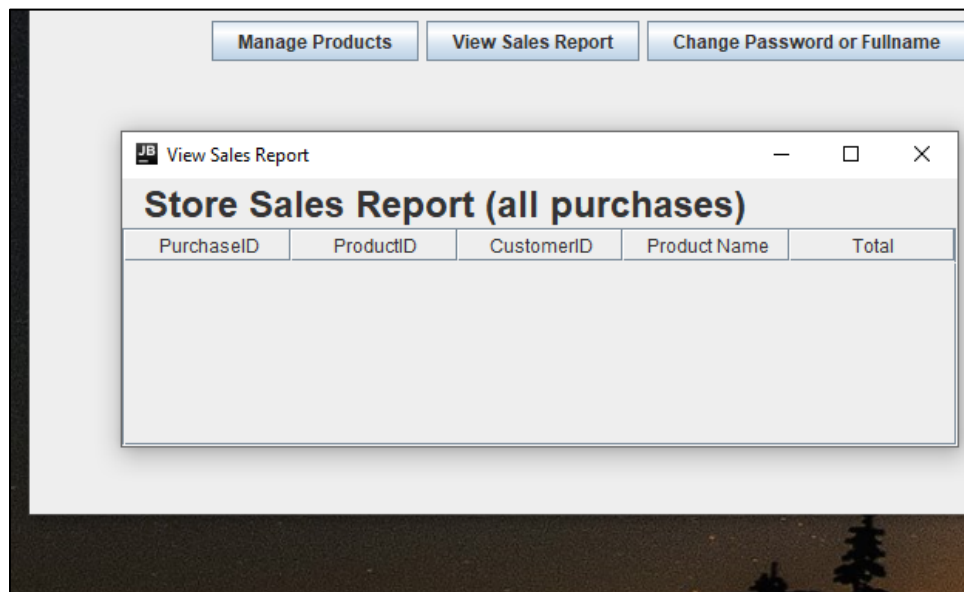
Manage Products
View Sales Report
Change Password or Fullname

JB View Sales Report

Store Sales Report (all purchases)

| PurchaseID | ProductID | CustomerID | Product Name | Total |
|---|---|---|---|---|